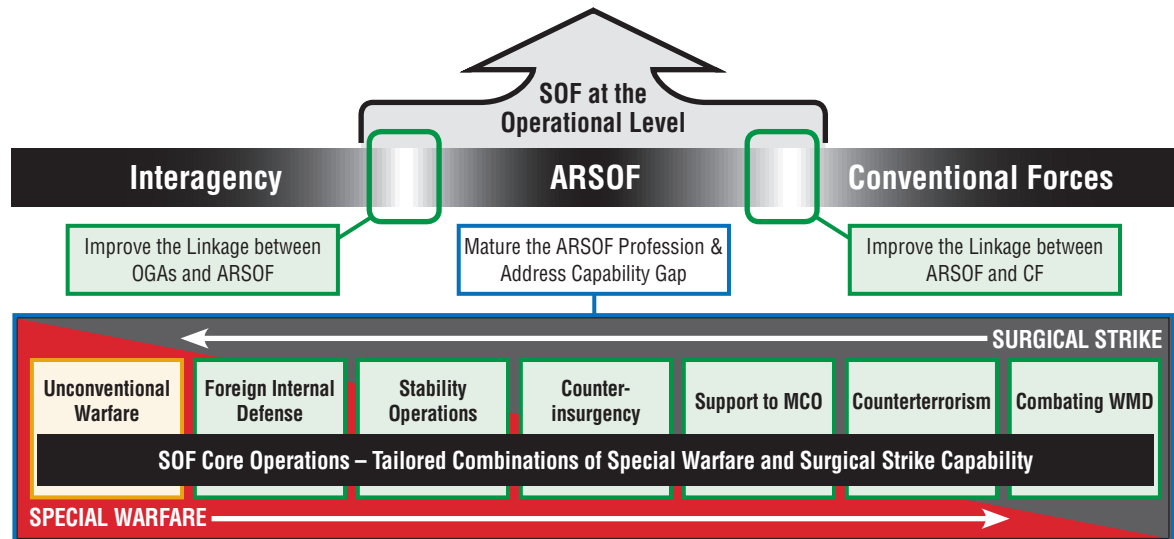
SOF at the Operational Level

Interagency

ARSOF

Conventional Forces

Improve the Linkage between OGAs and ARSOF

Mature the ARSOF Profession & Address Capability Gap

Improve the Linkage between ARSOF and CF

SURGICAL STRIKE

Unconventional Warfare

Foreign Internal Defense

Stability Operations

Counter-insurgency

Support to MCO

Counterterrorism

Combating WMD

SOF Core Operations – Tailored Combinations of Special Warfare and Surgical Strike Capability

SPECIAL WARFARE